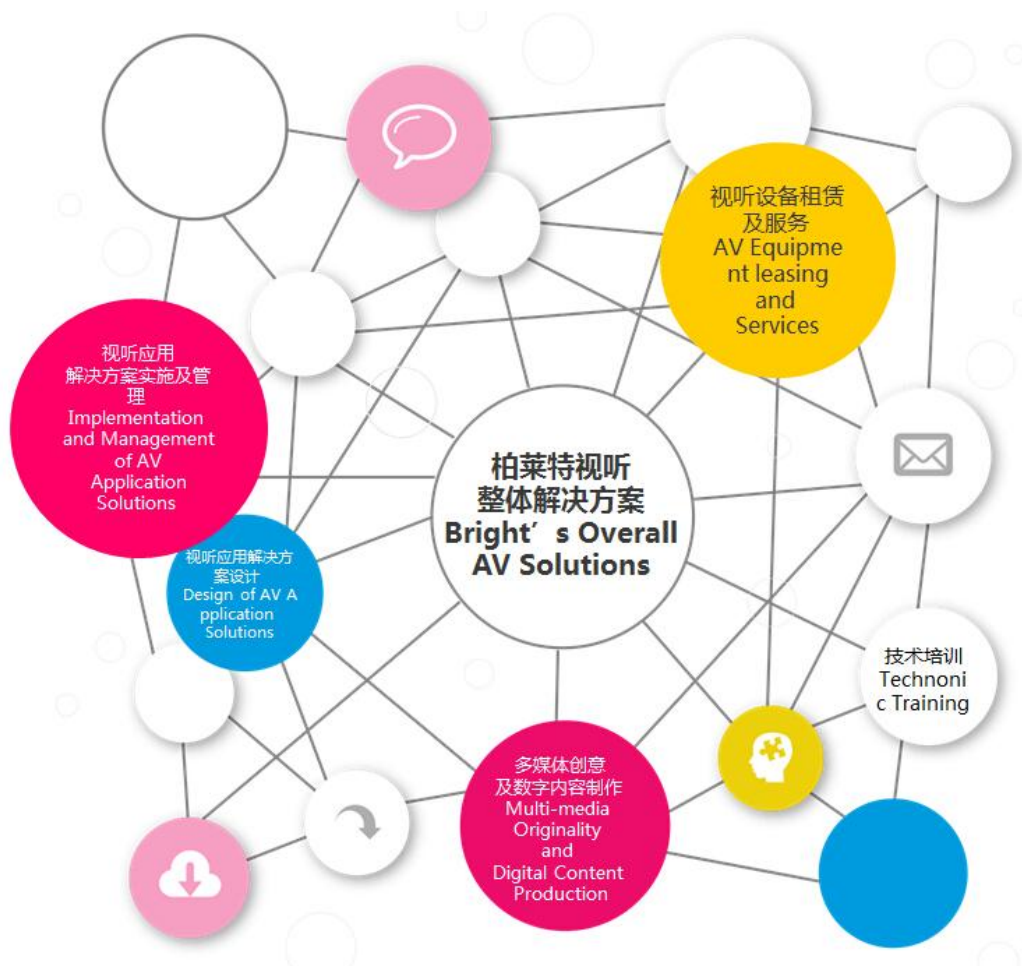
视听设备租赁及服务
AV Equipment leasing and Services

视听应用解决方案实施及管理
Implementation and Management of AV Application Solutions

柏莱特视听整体解决方案
Bright′s Overall AV Solutions

视听应用解决方案设计
Design of AV Application Solutions

技术培训
Technonic Training

多媒体创意及数字内容制作
Multi-media Originality and Digital Content Production